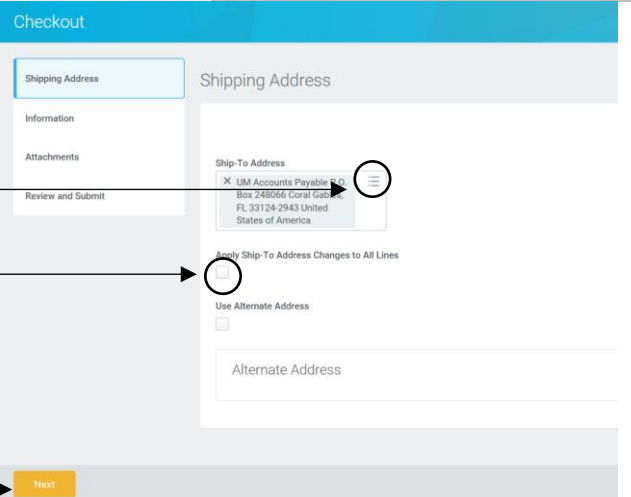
Checkout

Shipping Address

Information

Attachments

Review and Submit

Shipping Address

Ship-To Address

× UM Accounts Payable P.O. Box 248066 Coral Gables, FL 33124-2943 United States of America

Apply Ship-To Address Changes to All Lines

Use Alternate Address

Alternate Address

Next